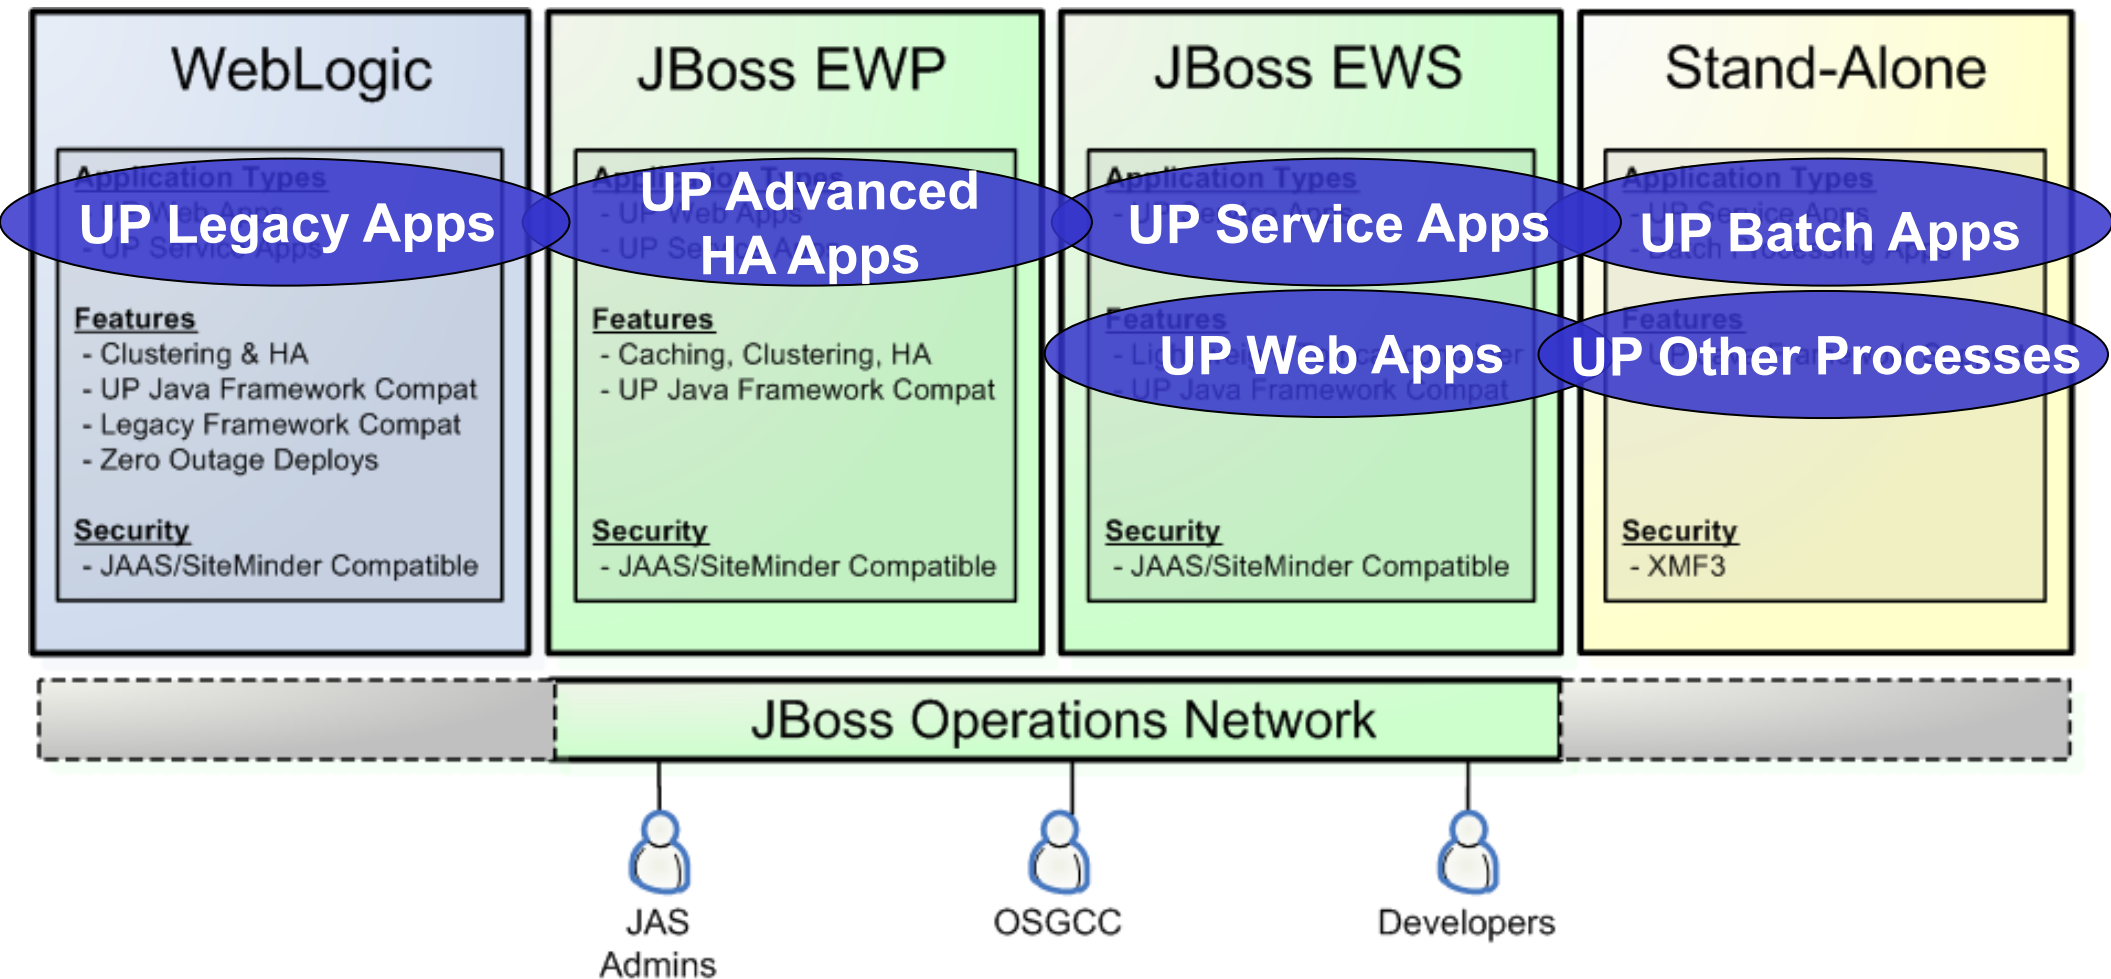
WebLogic

Application Types

UP Legacy Apps

Features
- Clustering & HA
- UP Java Framework Compat
- Legacy Framework Compat
- Zero Outage Deploys

Security
- JAAS/SiteMinder Compatible

JBoss EWP

UP Advanced HA Apps

Features
- Caching, Clustering, HA
- UP Java Framework Compat

Security
- JAAS/SiteMinder Compatible

JBoss EWS

Application Types

UP Service Apps

UP Web Apps

- UP Java Framework Compat

Security
- JAAS/SiteMinder Compatible

Stand-Alone

Application Types

UP Batch Apps

Features

UP Other Processes

Security
- XMF3

JBoss Operations Network

JAS Admins

OSGCC

Developers